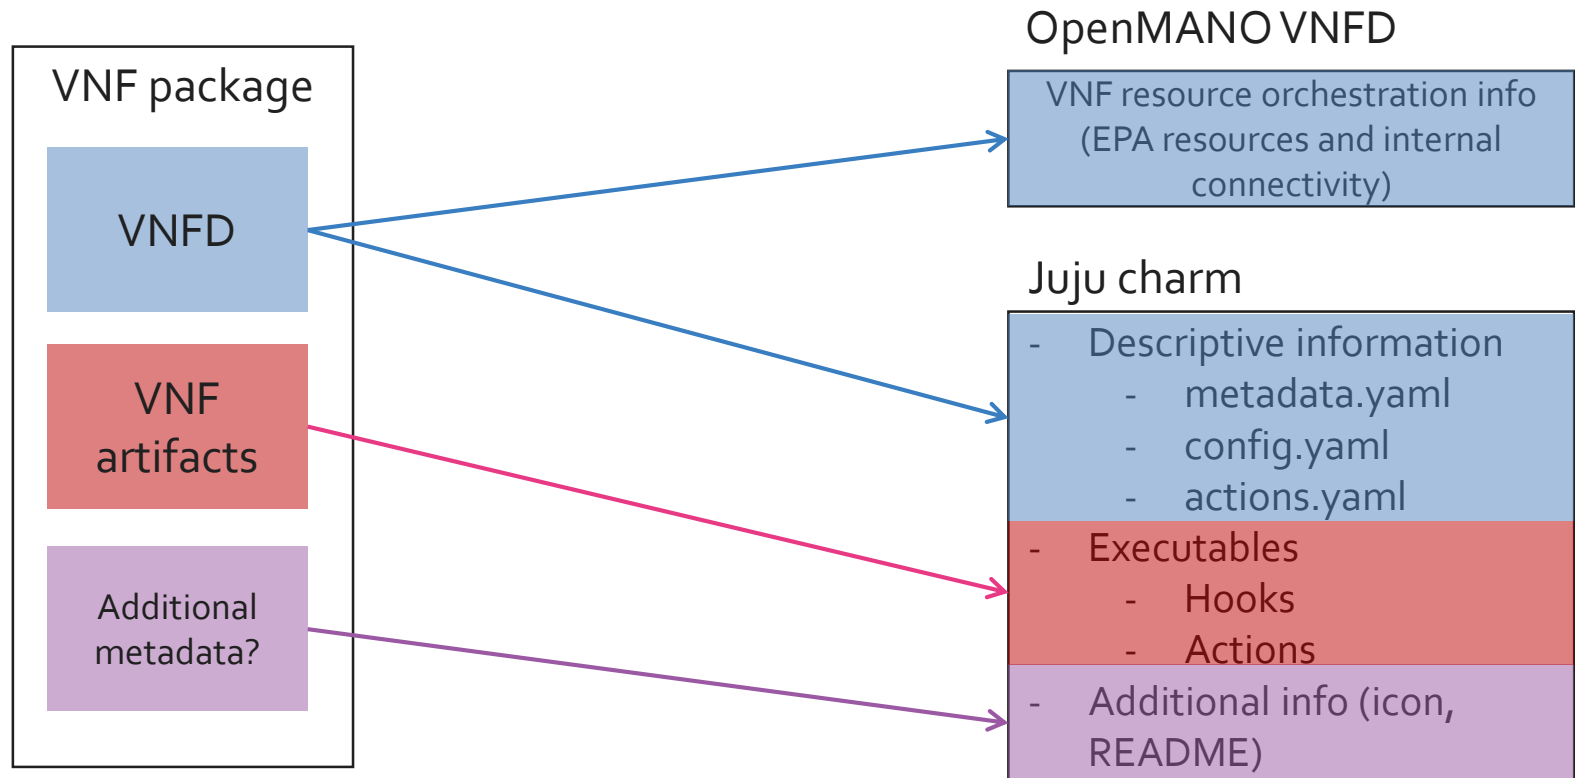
VNF package

VNFD

VNF artifacts

Additional metadata?

OpenMANO VNFD

VNF resource orchestration info (EPA resources and internal connectivity)

Juju charm

- Descriptive information
  - metadata.yaml
  - config.yaml
  - actions.yaml
- Executables
  - Hooks
  - Actions
- Additional info (icon, README)